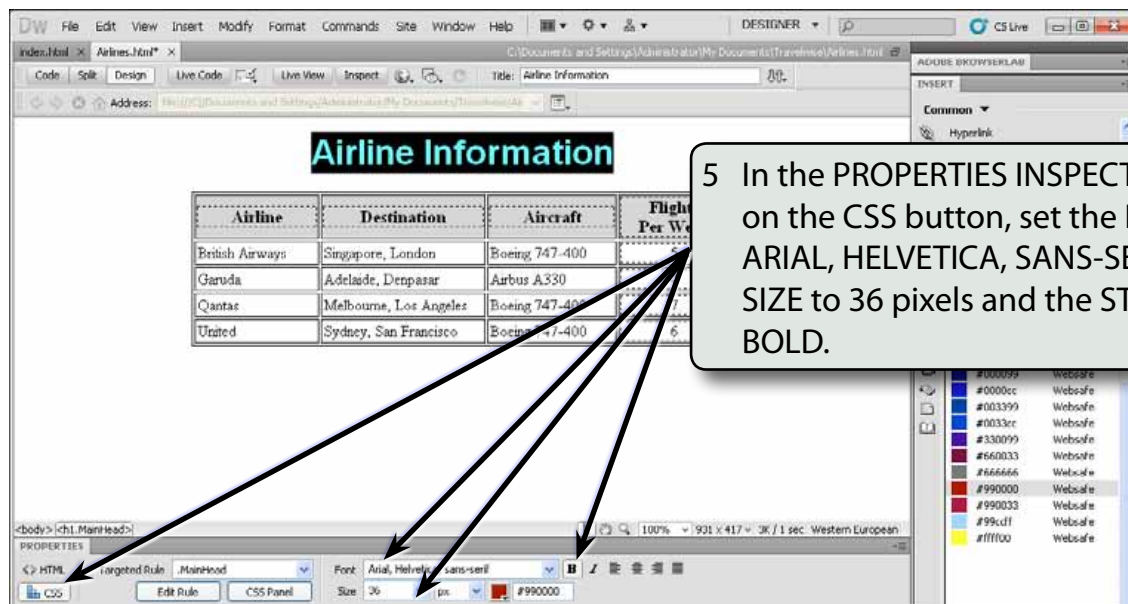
DW File Edit View Insert Modify Format Commands Site Window Help DESIGNER CS Live

index.html × Airlines.html* × C:\Documents and Settings\Administrator\My Documents\Travelwise\Airlines.html

Code Split Design Live Code Live View Inspect Title: Airline Information

Address: file:///C|/Documents and Settings/Administrator/My Documents/Travelwise/Ai

ADOBE BROWSERLAB

INSERT

Common ▼

Hyperlink

Airline Information

| Airline | Destination | Aircraft | Flight Per We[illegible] |
|---|---|---|---|
| British Airways | Singapore, London | Boeing 747-400 | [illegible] |
| Garuda | Adelaide, Denpasar | Airbus A330 | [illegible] |
| Qantas | Melbourne, Los Angeles | Boeing 747-400 | 7 |
| United | Sydney, San Francisco | Boeing 747-400 | 6 |

5 In the PROPERTIES INSPECT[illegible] on the CSS button, set the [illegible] ARIAL, HELVETICA, SANS-SE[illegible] SIZE to 36 pixels and the ST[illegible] BOLD.

#000099 Websafe
#0000cc Websafe
#003399 Websafe
#0033cc Websafe
#330099 Websafe
#660033 Websafe
#666666 Websafe
#990000 Websafe
#990033 Websafe
#99ccff Websafe
#ffff00 Websafe

<body> <h1.MainHead> 100% 931 x 417 3K / 1 sec Western European

PROPERTIES

<> HTML Targeted Rule .MainHead Font Arial, Helvetica, sans-serif B I

CSS Edit Rule CSS Panel Size 36 px #990000